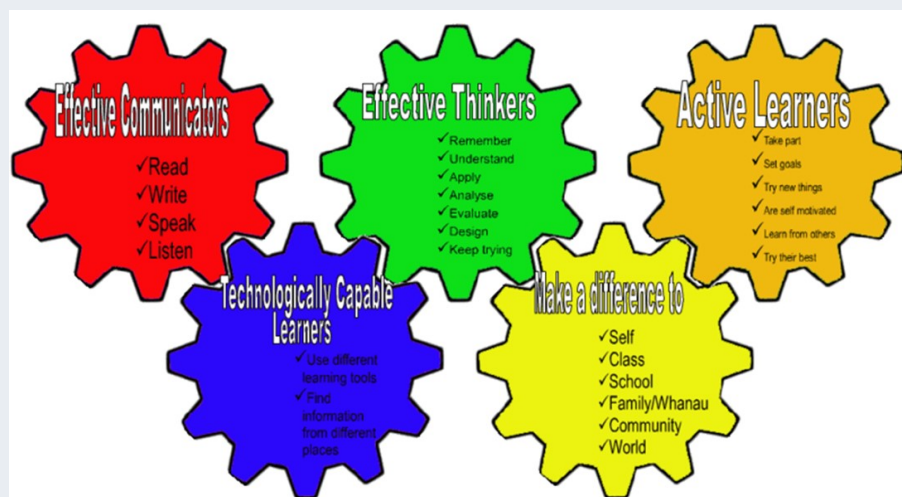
Effective Communicators
✓Read
✓Write
✓Speak
✓Listen

Effective Thinkers
✓Remember
✓Understand
✓Apply
✓Analyse
✓Evaluate
✓Design
✓Keep trying

Active Learners
✓Take part
✓Set goals
✓Try new things
✓Are self motivated
✓Learn from others
✓Try their best

Technologically Capable Learners
✓Use different learning tools
✓Find information from different places

Make a difference to
✓Self
✓Class
✓School
✓Family/Whanau
✓Community
✓World